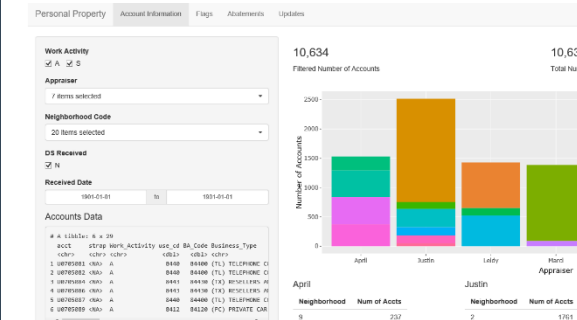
Personal Property | Account Information | Flags | Abatements | Updates

Work Activity
A S

Appraiser
7 items selected

Neighborhood Code
20 items selected

DS Received
N

Received Date
1901-01-01 to 1901-01-01

Accounts Data

# A tibble: 6 x 20
acct strap Work_Activity use_cd BA_Code Business_Type
<chr> <chr> <chr> <dbl> <chr> <chr>
1 00705081 <NA> A 8440 84400 (TL) TELEPHONE C
2 00705082 <NA> A 8440 84400 (TL) TELEPHONE C
3 00705084 <NA> A 8441 84410 (TX) RESELLERS A
4 00705085 <NA> A 8441 84410 (TX) RESELLERS A
5 00705087 <NA> A 8440 84400 (TL) TELEPHONE C
6 00705089 <NA> A 8412 84120 (PC) PRIVATE CAR

10,634
Filtered Number of Accounts

10,63
Total Nu

2500
2000
1500
1000
500
0
Number of Accounts
April Justin Leldy Hard
Appraiser

April
| Neighborhood | Num of Accts |
|---|---|
| 9 | 257 |

Justin
| Neighborhood | Num of Accts |
|---|---|
| 2 | 1761 |